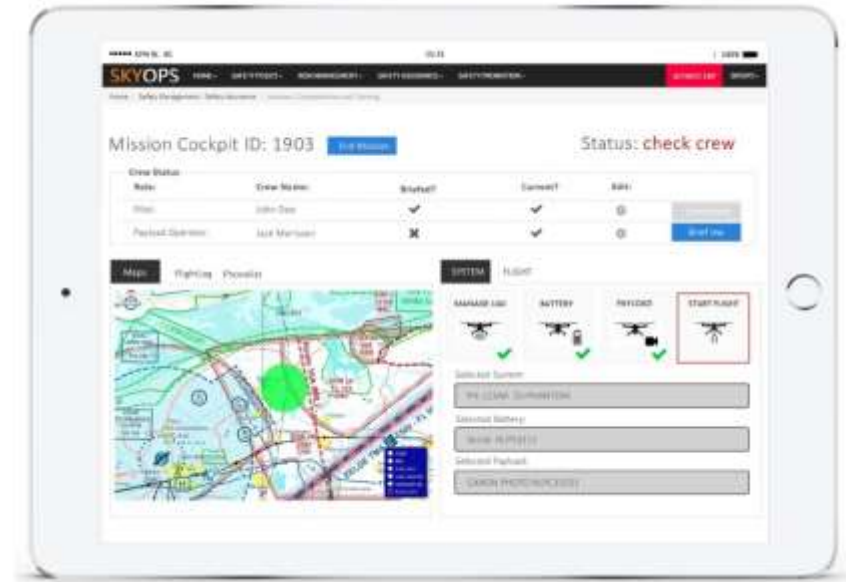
SKYOPS

Mission Cockpit ID: 1903 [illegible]

Status: check crew

Crew Status

| Role: | Crew Name: | Briefed? | Current? | Edit: | |
|---|---|---|---|---|---|
| Pilot | John Doe | ✔ | ✔ | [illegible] | |
| Payload Operator | Jack Morrison | ✖ | ✔ | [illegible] | Brief me |

Maps FlightLog Preveiler

SYSTEM FLIGHT

MANAGE UAS BATTERY PAYLOAD START FLIGHT

Selected System

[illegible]

Selected Battery

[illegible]

Selected Payload

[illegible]